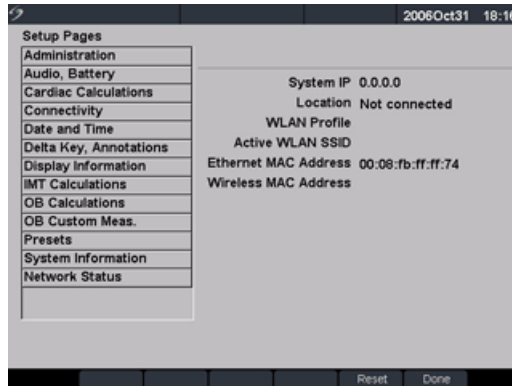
2006Oct31 18:1

Setup Pages
Administration
Audio, Battery
Cardiac Calculations
Connectivity
Date and Time
Delta Key, Annotations
Display Information
IMT Calculations
OB Calculations
OB Custom Meas.
Presets
System Information
Network Status

System IP 0.0.0.0
Location Not connected
WLAN Profile
Active WLAN SSID
Ethernet MAC Address 00:08:fb:ff:ff:74
Wireless MAC Address

Reset Done